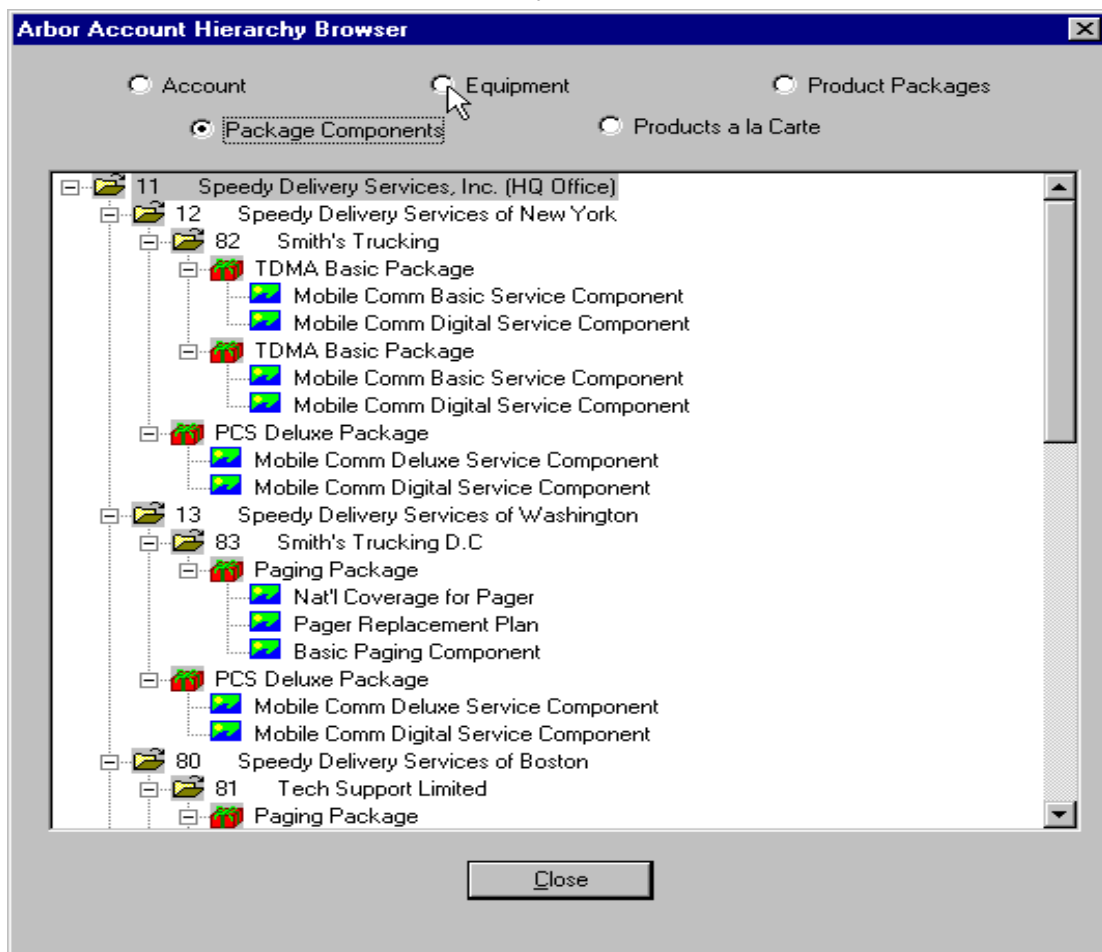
Arbor Account Hierarchy Browser

Account
Equipment
Product Packages
Package Components
Products a la Carte

11 Speedy Delivery Services, Inc. (HQ Office)
12 Speedy Delivery Services of New York
82 Smith's Trucking
TDMA Basic Package
Mobile Comm Basic Service Component
Mobile Comm Digital Service Component
TDMA Basic Package
Mobile Comm Basic Service Component
Mobile Comm Digital Service Component
PCS Deluxe Package
Mobile Comm Deluxe Service Component
Mobile Comm Digital Service Component
13 Speedy Delivery Services of Washington
83 Smith's Trucking D.C
Paging Package
Nat'l Coverage for Pager
Pager Replacement Plan
Basic Paging Component
PCS Deluxe Package
Mobile Comm Deluxe Service Component
Mobile Comm Digital Service Component
80 Speedy Delivery Services of Boston
81 Tech Support Limited
Paging Package

Close